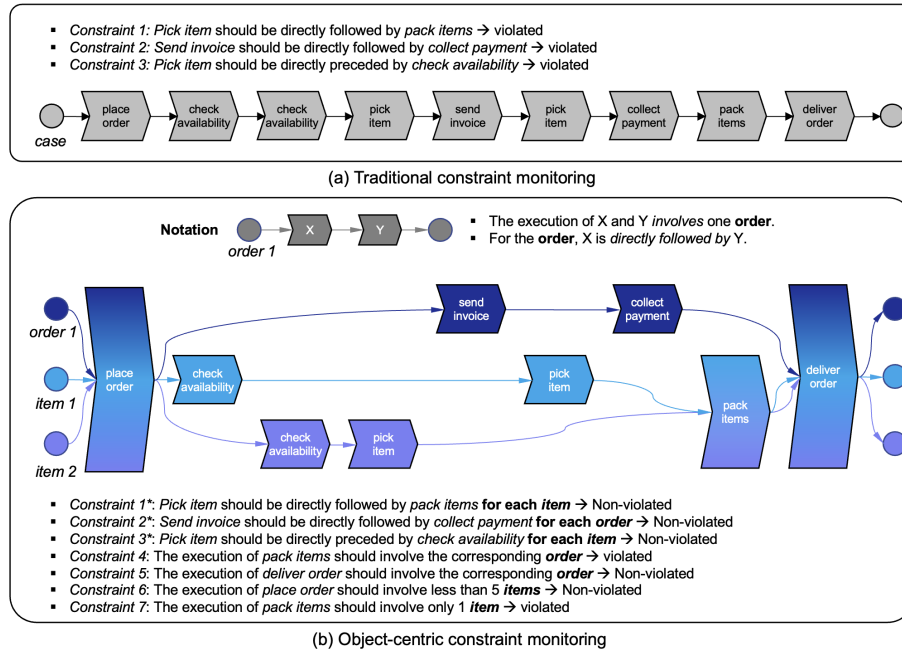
- Constraint 1: Pick item should be directly followed by pack items → violated
- Constraint 2: Send invoice should be directly followed by collect payment → violated
- Constraint 3: Pick item should be directly preceded by check availability → violated

case

place order

check availability

check availability

pick item

send invoice

pick item

collect payment

pack items

deliver order

(a) Traditional constraint monitoring

Notation

order 1

X

Y

- The execution of X and Y involves one order.
- For the order, X is directly followed by Y.

order 1

item 1

item 2

place order

send invoice

collect payment

check availability

pick item

pack items

deliver order

check availability

pick item

- Constraint 1*: Pick item should be directly followed by pack items for each item → Non-violated
- Constraint 2*: Send invoice should be directly followed by collect payment for each order → Non-violated
- Constraint 3*: Pick item should be directly preceded by check availability for each item → Non-violated
- Constraint 4: The execution of pack items should involve the corresponding order → violated
- Constraint 5: The execution of deliver order should involve the corresponding order → Non-violated
- Constraint 6: The execution of place order should involve less than 5 items → Non-violated
- Constraint 7: The execution of pack items should involve only 1 item → violated

(b) Object-centric constraint monitoring